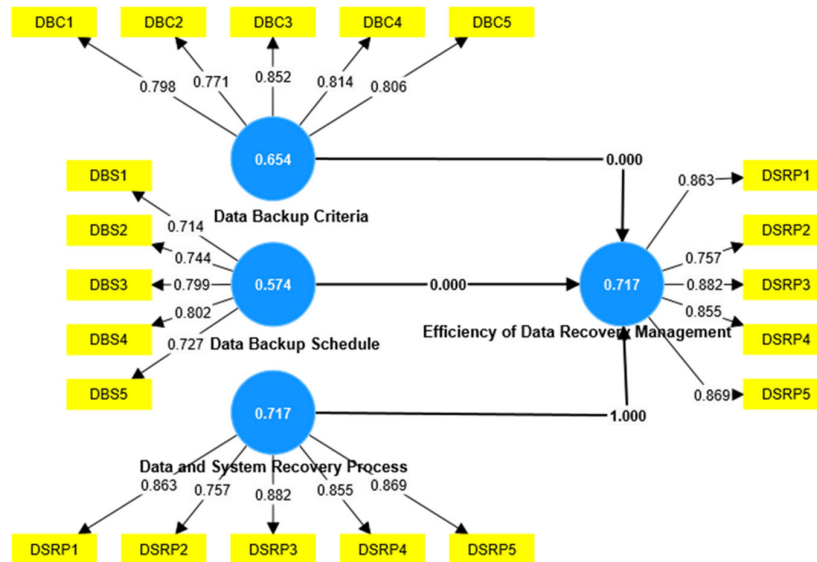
DBC1
DBC2
DBC3
DBC4
DBC5

0.798
0.771
0.852
0.814
0.806

0.654
Data Backup Criteria

0.000

DBS1
DBS2
DBS3
DBS4
DBS5

0.714
0.744
0.799
0.802
0.727

0.574
Data Backup Schedule

0.000

0.717
Efficiency of Data Recovery Management

0.863
0.757
0.882
0.855
0.869

DSRP1
DSRP2
DSRP3
DSRP4
DSRP5

0.717
Data and System Recovery Process

1.000

0.863
0.757
0.882
0.855
0.869

DSRP1
DSRP2
DSRP3
DSRP4
DSRP5